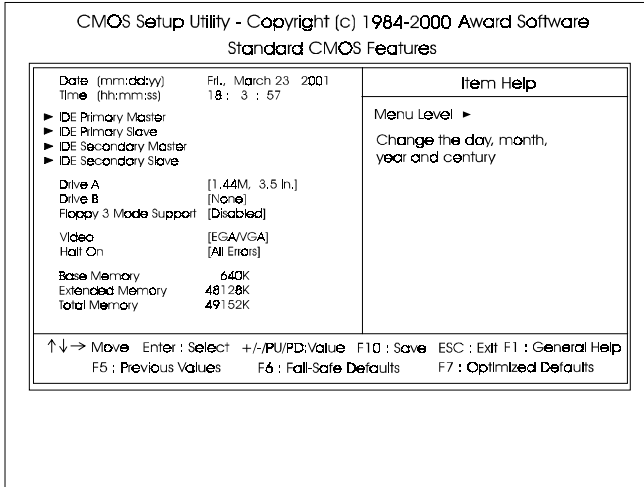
CMOS Setup Utility - Copyright (c) 1984-2000 Award Software
Standard CMOS Features

| | | Item Help |
|---|---|---|
| Date (mm:dd:yy) | Fri., March 23 2001 | Menu Level ► |
| Time (hh:mm:ss) | 18 : 3 : 57 | Change the day, month, year and century |
| ► IDE Primary Master | | |
| ► IDE Primary Slave | | |
| ► IDE Secondary Master | | |
| ► IDE Secondary Slave | | |
| Drive A | [1.44M, 3.5 in.] | |
| Drive B | [None] | |
| Floppy 3 Mode Support | [Disabled] | |
| Video | [EGA/VGA] | |
| Halt On | [All Errors] | |
| Base Memory | 640K | |
| Extended Memory | 48128K | |
| Total Memory | 49152K | |

↑↓→ Move Enter : Select +/-/PU/PD:Value F10 : Save ESC : Exit F1 : General Help
F5 : Previous Values F6 : Fail-Safe Defaults F7 : Optimized Defaults